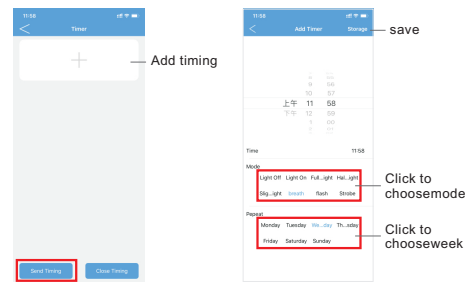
11:58

Timer

+

Add timing

Send Timing

Close Timing

11:58

Add Timer

Storage

save

8 55
9 56
10 57
上午 11 58
下午 12 59
1 00
2 01

Time 11:58

Mode

Light Off Light On Full...ight Hal...ight

Slig...ight breath flash Strobe

Click to choosemode

Repeat

Monday Tuesday We...day Th...sday

Friday Saturday Sunday

Click to chooseweek